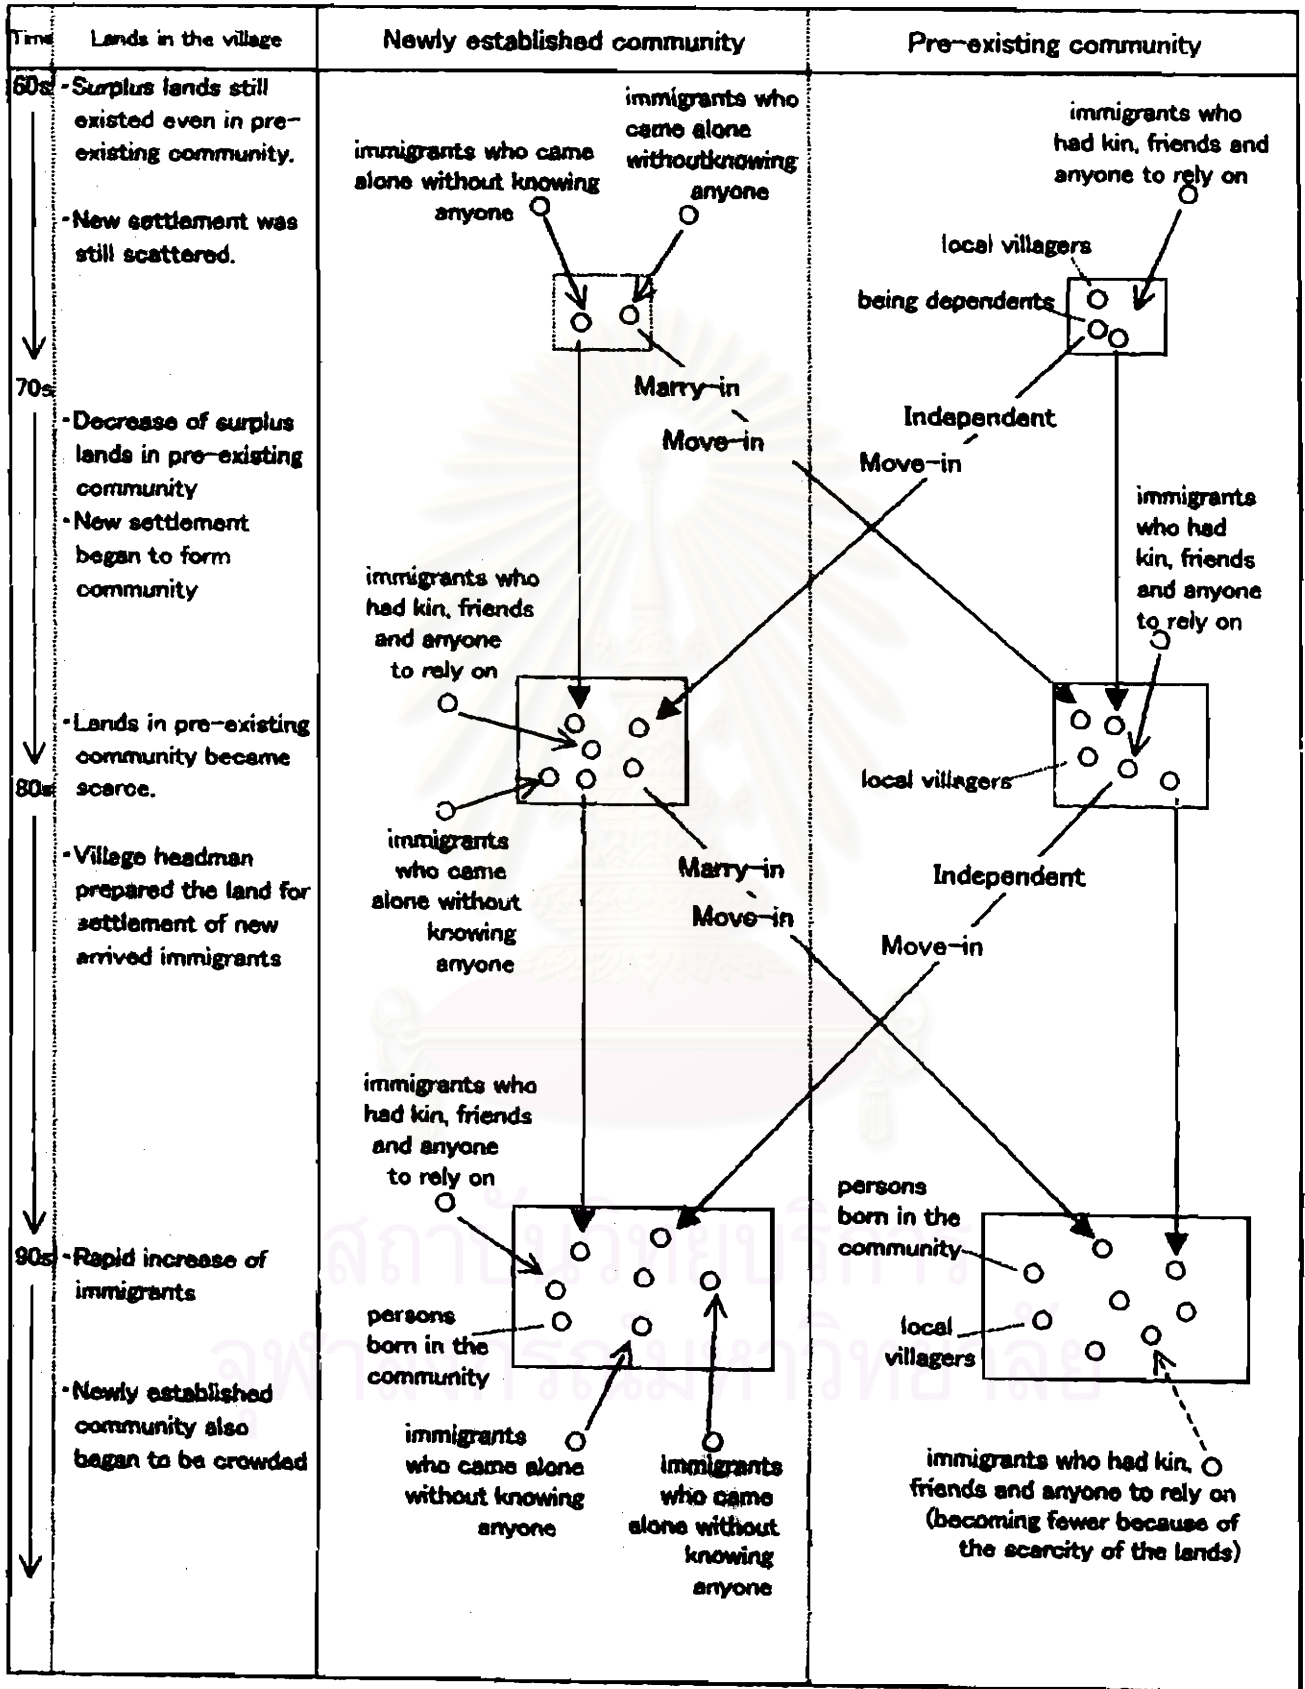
| Time | Lands in the village | Newly established community | Pre-existing community |
|---|---|---|---|
| 60s | -Surplus lands still existed even in pre-existing community. -New settlement was still scattered. | immigrants who came alone without knowing anyone; immigrants who came alone withoutknowing anyone; Marry-in; Move-in | immigrants who had kin, friends and anyone to rely on; local villagers; being dependents; Independent; Move-in |
| 70s | -Decrease of surplus lands in pre-existing community -New settlement began to form community -Lands in pre-existing community became scarce. | immigrants who had kin, friends and anyone to rely on; immigrants who came alone without knowing anyone; Marry-in; Move-in | immigrants who had kin, friends and anyone to rely on; local villagers; Independent; Move-in |
| 80s | -Village headman prepared the land for settlement of new arrived immigrants | immigrants who had kin, friends and anyone to rely on | |
| 90s | -Rapid increase of immigrants -Newly established community also began to be crowded | persons born in the community; immigrants who came alone without knowing anyone; immigrants who came alone without knowing anyone | persons born in the community; local villagers; immigrants who had kin, friends and anyone to rely on (becoming fewer because of the scarcity of the lands) |